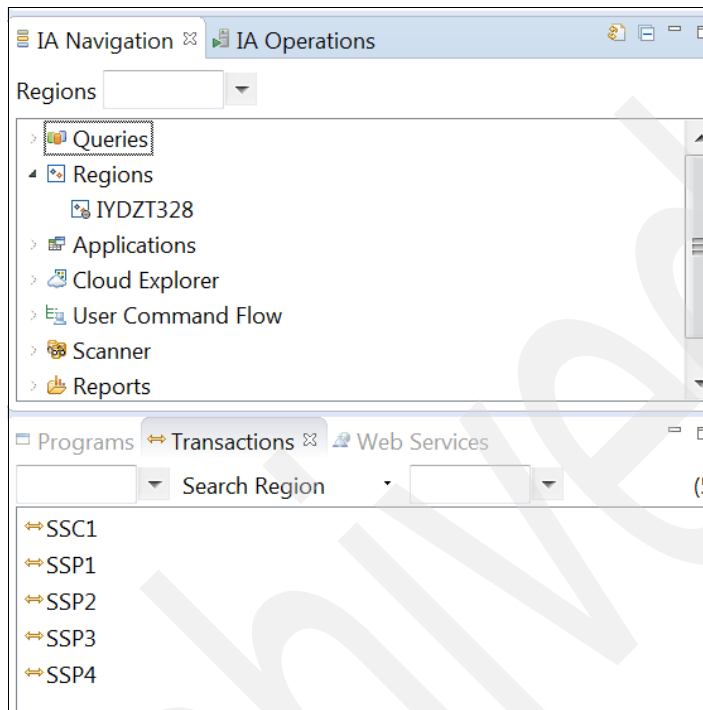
IA Navigation ☒ IA Operations

Regions

Queries
Regions
IYDZT328
Applications
Cloud Explorer
User Command Flow
Scanner
Reports

Programs Transactions ☒ Web Services

Search Region

(5

SSC1
SSP1
SSP2
SSP3
SSP4